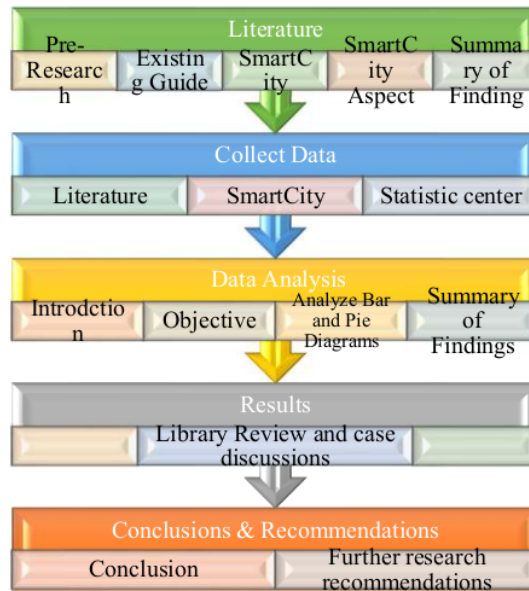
Literature

Pre-Research

Existing Guide

SmartCity

SmartCity Aspect

Summary of Finding

Collect Data

Literature

SmartCity

Statistic center

Data Analysis

Introdction

Objective

Analyze Bar and Pie Diagrams

Summary of Findings

Results

Library Review and case discussions

Conclusions & Recommendations

Conclusion

Further research recommendations